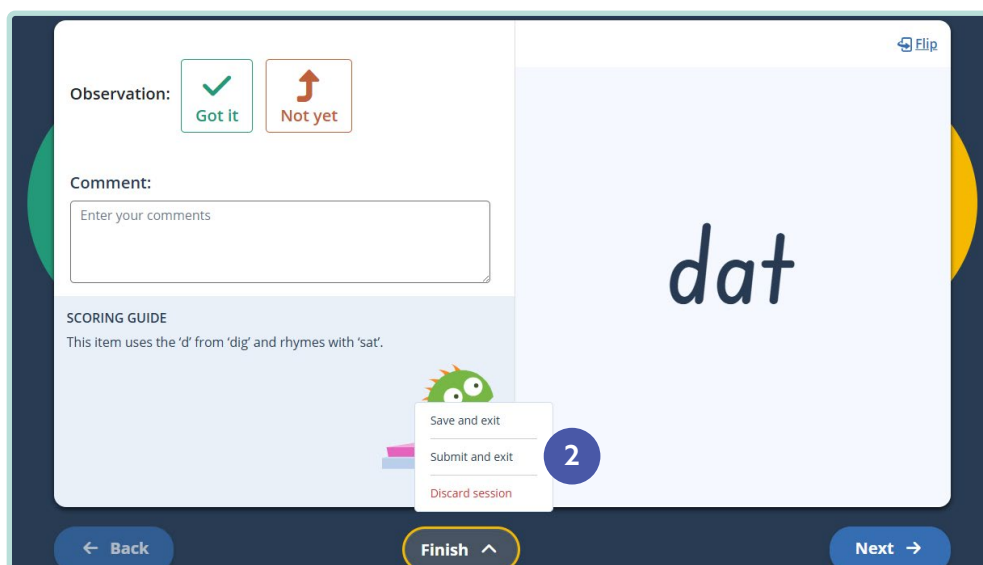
Observation: Got it Not yet

Comment:

Enter your comments

SCORING GUIDE

This item uses the 'd' from 'dig' and rhymes with 'sat'.

Flip

dat

Save and exit

Submit and exit

Discard session

2

Back

Finish

Next